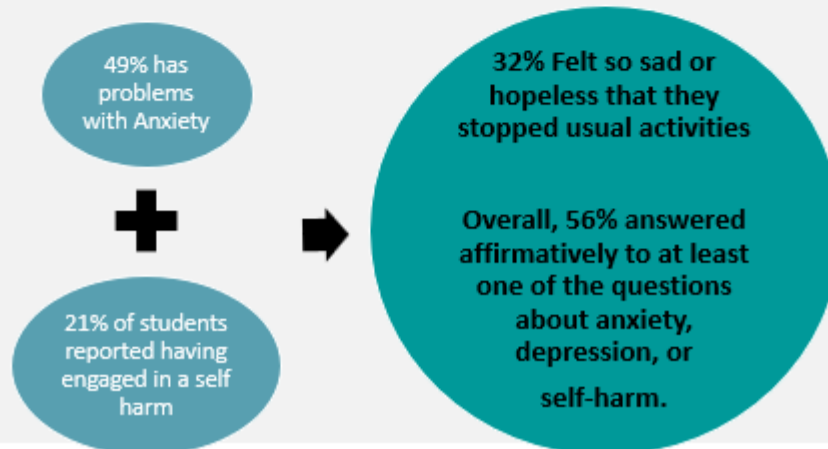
49% has problems with Anxiety

21% of students reported having engaged in a self harm

32% Felt so sad or hopeless that they stopped usual activities

Overall, 56% answered affirmatively to at least one of the questions about anxiety, depression, or

self-harm.